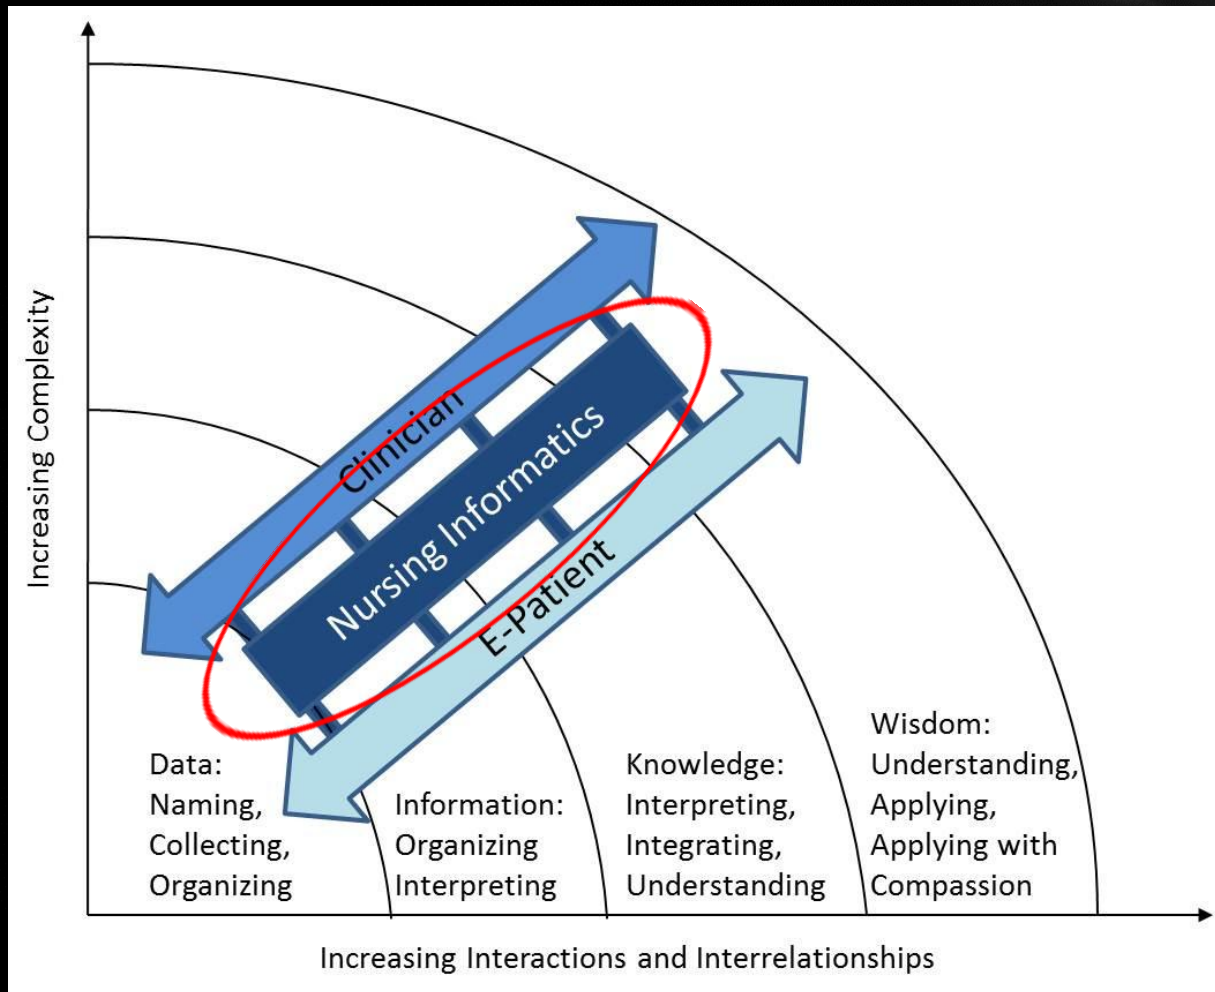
Increasing Complexity

Clinician

Nursing Informatics

E-Patient

Data:
Naming,
Collecting,
Organizing

Information:
Organizing
Interpreting

Knowledge:
Interpreting,
Integrating,
Understanding

Wisdom:
Understanding,
Applying,
Applying with
Compassion

Increasing Interactions and Interrelationships